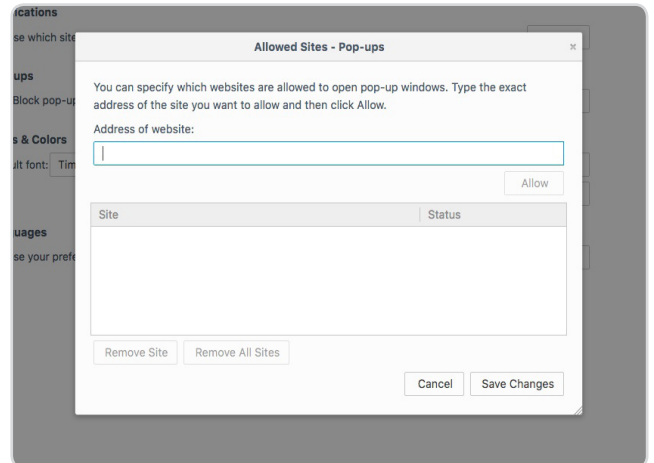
ications
se which site
ups
Block pop-up
s & Colors
ult font: Tim
uages
se your prefe

Allowed Sites - Pop-ups
×

You can specify which websites are allowed to open pop-up windows. Type the exact address of the site you want to allow and then click Allow.

Address of website:

Allow

| Site | Status |
|---|---|

Remove Site
Remove All Sites

Cancel
Save Changes